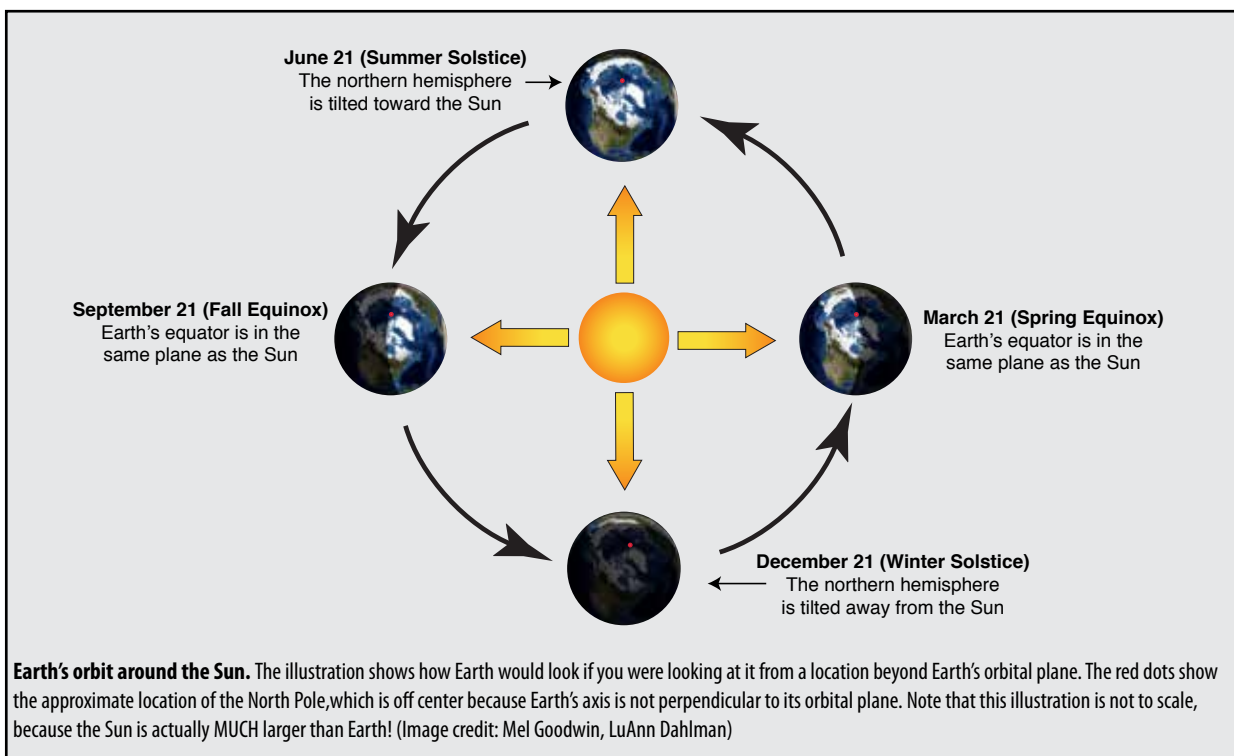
June 21 (Summer Solstice)
The northern hemisphere is tilted toward the Sun

September 21 (Fall Equinox)
Earth's equator is in the same plane as the Sun

March 21 (Spring Equinox)
Earth's equator is in the same plane as the Sun

December 21 (Winter Solstice)
The northern hemisphere is tilted away from the Sun

**Earth's orbit around the Sun.** The illustration shows how Earth would look if you were looking at it from a location beyond Earth's orbital plane. The red dots show the approximate location of the North Pole,which is off center because Earth's axis is not perpendicular to its orbital plane. Note that this illustration is not to scale, because the Sun is actually MUCH larger than Earth! (Image credit: Mel Goodwin, LuAnn Dahlman)